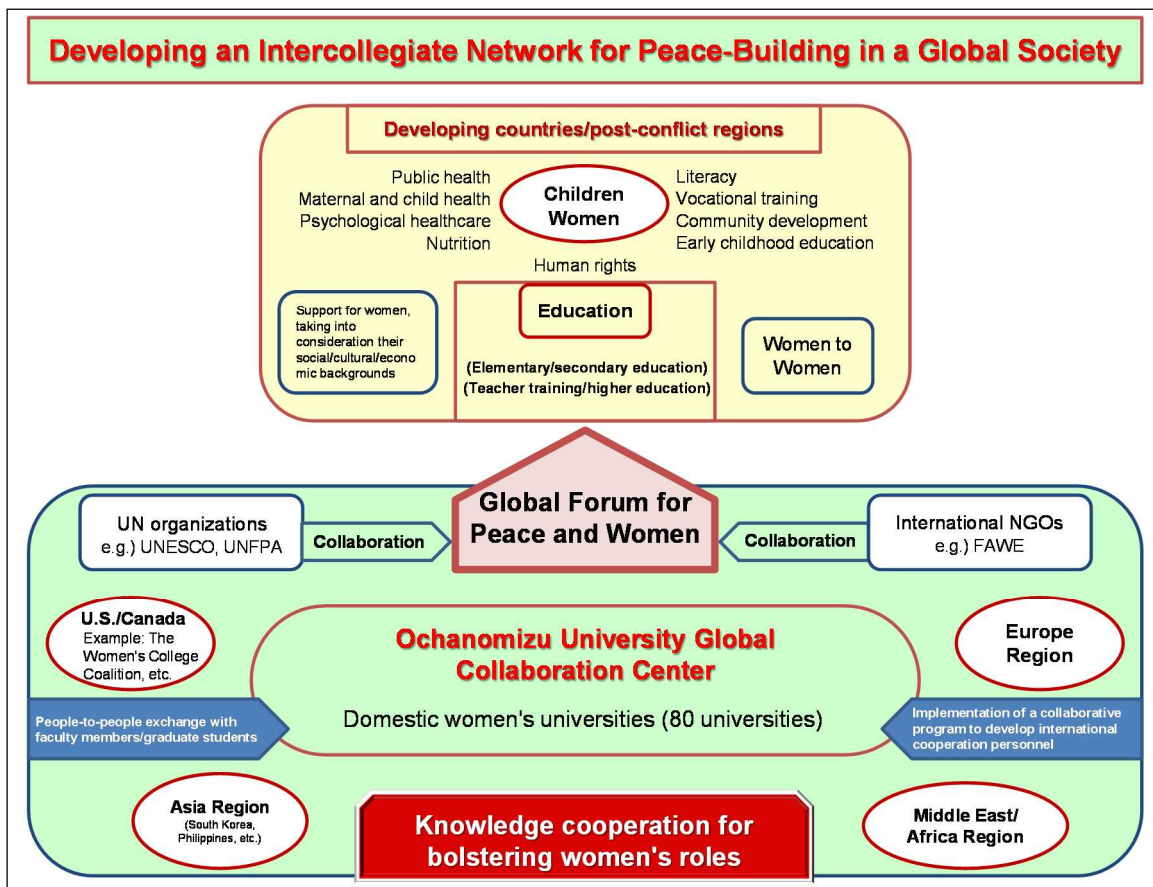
Developing an Intercollegiate Network for Peace-Building in a Global Society

Developing countries/post-conflict regions

Public health
Maternal and child health
Psychological healthcare
Nutrition

Children
Women

Literacy
Vocational training
Community development
Early childhood education

Human rights

Support for women, taking into consideration their social/cultural/economic backgrounds

Education

(Elementary/secondary education)
(Teacher training/higher education)

Women to Women

Global Forum for Peace and Women

UN organizations
e.g.) UNESCO, UNFPA

Collaboration

Collaboration

International NGOs
e.g.) FAWE

U.S./Canada
Example: The Women's College Coalition, etc.

Ochanomizu University Global Collaboration Center

Europe Region

People-to-people exchange with faculty members/graduate students

Domestic women's universities (80 universities)

Implementation of a collaborative program to develop international cooperation personnel

Asia Region
(South Korea, Philippines, etc.)

Knowledge cooperation for bolstering women's roles

Middle East/ Africa Region